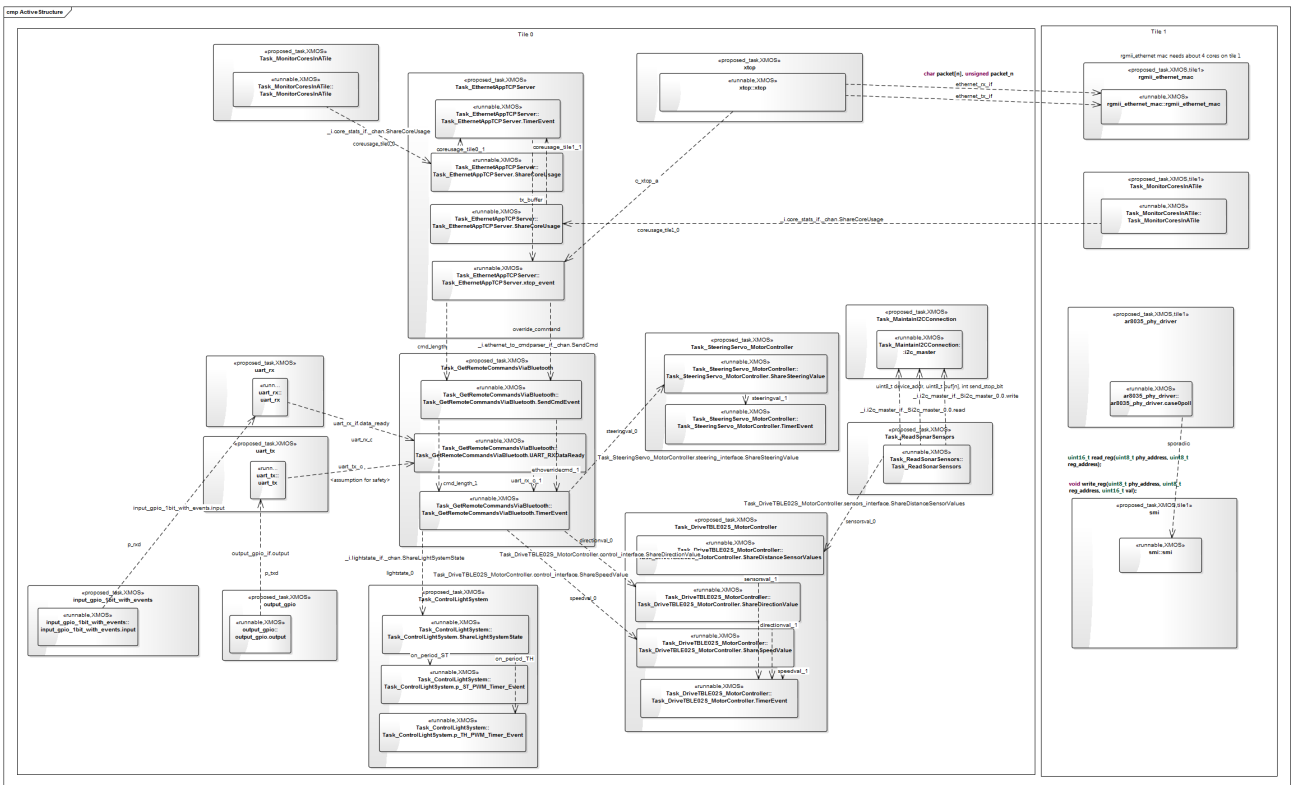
cmp Active Structure

Tile 0

«proposed_task,XMOS»
Task_MonitorCoresInATile

«runnable,XMOS»
Task_MonitorCoresInATile::
Task_MonitorCoresInATile

_i core_stats_if _chan.ShareCoreUsage

coreusage_tile0_

«proposed_task,XMOS»
Task_EthernetAppTCPServer

«runnable,XMOS»
Task_EthernetAppTCPServer::
Task_EthernetAppTCPServer.TimerEvent

coreusage_tile0_1

coreusage_tile1_1

«runnable,XMOS»
Task_EthernetAppTCPServer::
Task_EthernetAppTCPServer.ShareCoreUsage

tx_buffer

«runnable,XMOS»
Task_EthernetAppTCPServer::
Task_EthernetAppTCPServer.ShareCoreUsage

coreusage_tile1_0

«runnable,XMOS»
Task_EthernetAppTCPServer::
Task_EthernetAppTCPServer.xtcp_event

«proposed_task,XMOS»
xtcp

«runnable,XMOS»
xtcp::xtcp

c_xtcp_a

char packet[n], unsigned packet_n

ethernet_rx_if

ethernet_tx_if

override_command

cmd_length

_i ethernet_to_cmdparser_if _chan.SendCmd

«proposed_task,XMOS»
Task_GetRemoteCommandsViaBluetooth

«runnable,XMOS»
Task_GetRemoteCommandsViaBluetooth::
Task_GetRemoteCommandsViaBluetooth.SendCmdEvent

«runnable,XMOS»
Task_GetRemoteCommandsViaBluetooth::
Task_GetRemoteCommandsViaBluetooth.UART_RXDataReady

«runnable,XMOS»
Task_GetRemoteCommandsViaBluetooth::
Task_GetRemoteCommandsViaBluetooth.TimerEvent

«proposed_task,XMOS»
uart_rx

«runn...
uart_rx::
uart_rx

uart_rx_if.data_ready

uart_rx_c

«proposed_task,XMOS»
uart_tx

«runn...
uart_tx::
uart_tx

uart_tx_0

<assumption for safety>

cmd_length_1

withoverridecmd_1

uart_rx_0_1

input_gpio_1bit_with_events.input

p_rxd

output_gpio_if.output

p_txd

«proposed_task,XMOS»
input_gpio_1bit_with_events

«runnable,XMOS»
input_gpio_1bit_with_events::
input_gpio_1bit_with_events.input

«proposed_task,XMOS»
output_gpio

«runnable,XMOS»
output_gpio::
output_gpio.output

_i lightstate_if _chan.ShareLightSystemState

lightstate_0

Task_DriveTBLE02S_MotorController.control_interface.ShareSpeedValue

«proposed_task,XMOS»
Task_ControlLightSystem

«runnable,XMOS»
Task_ControlLightSystem::
Task_ControlLightSystem.ShareLightSystemState

on_period_ST

on_period_TH

«runnable,XMOS»
Task_ControlLightSystem::
Task_ControlLightSystem.p_ST_PWM_Timer_Event

«runnable,XMOS»
Task_ControlLightSystem::
Task_ControlLightSystem.p_TH_PWM_Timer_Event

«proposed_task,XMOS»
Task_SteeringServo_MotorController

«runnable,XMOS»
Task_SteeringServo_MotorController::
Task_SteeringServo_MotorController.ShareSteeringValue

steeringval_1

«runnable,XMOS»
Task_SteeringServo_MotorController::
Task_SteeringServo_MotorController.TimerEvent

steeringval_0

Task_SteeringServo_MotorController.steering_interface.ShareSteeringValue

directional_0

Task_DriveTBLE02S_MotorController.control_interface.ShareDirectionValue

speedval_0

«proposed_task,XMOS»
Task_Maintain2CConnection

«runnable,XMOS»
Task_Maintain2CConnection::
i2c_master

uint8_t device_addr, uint8_t buf[n], int send_stop_bit

_i i2c_master_if _Si2c_master_0_0.write

_i i2c_master_if _Si2c_master_0_0.read

«proposed_task,XMOS»
Task_ReadSonarSensors

«runnable,XMOS»
Task_ReadSonarSensors::
Task_ReadSonarSensors

Task_DriveTBLE02S_MotorController.sensors_interface.ShareDistanceSensorValues

sensorval_0

«proposed_task,XMOS»
Task_DriveTBLE02S_MotorController

«runnable,XMOS»
Task_DriveTBLE02S_MotorController::
Task_DriveTBLE02S_MotorController.ShareDistanceSensorValues

sensorval_1

«runnable,XMOS»
Task_DriveTBLE02S_MotorController::
Task_DriveTBLE02S_MotorController.ShareDirectionValue

directional_1

«runnable,XMOS»
Task_DriveTBLE02S_MotorController::
Task_DriveTBLE02S_MotorController.ShareSpeedValue

speedval_1

«runnable,XMOS»
Task_DriveTBLE02S_MotorController::
Task_DriveTBLE02S_MotorController.TimerEvent

Tile 1

rgmii_ethernet_mac needs about 4 cores on tile 1

«proposed_task,XMOS,tile1»
rgmii_ethernet_mac

rgmii_ethernet_mac::rgmii_ethernet_mac

«proposed_task,XMOS,tile1»
Task_MonitorCoresInATile

«runnable,XMOS»
Task_MonitorCoresInATile::
Task_MonitorCoresInATile

_i core_stats_if _chan.ShareCoreUsage

«proposed_task,XMOS,tile1»
ar8035_phy_driver

«runnable,XMOS»
ar8035_phy_driver::
ar8035_phy_driver.case0poll

sporadic

uint16_t read_reg(uint8_t phy_address, uint8_t reg_address);

void write_reg(uint8_t phy_address, uint8_t reg_address, uint16_t val);

«proposed_task,XMOS,tile1»
smi

«runnable,XMOS»
smi::smi